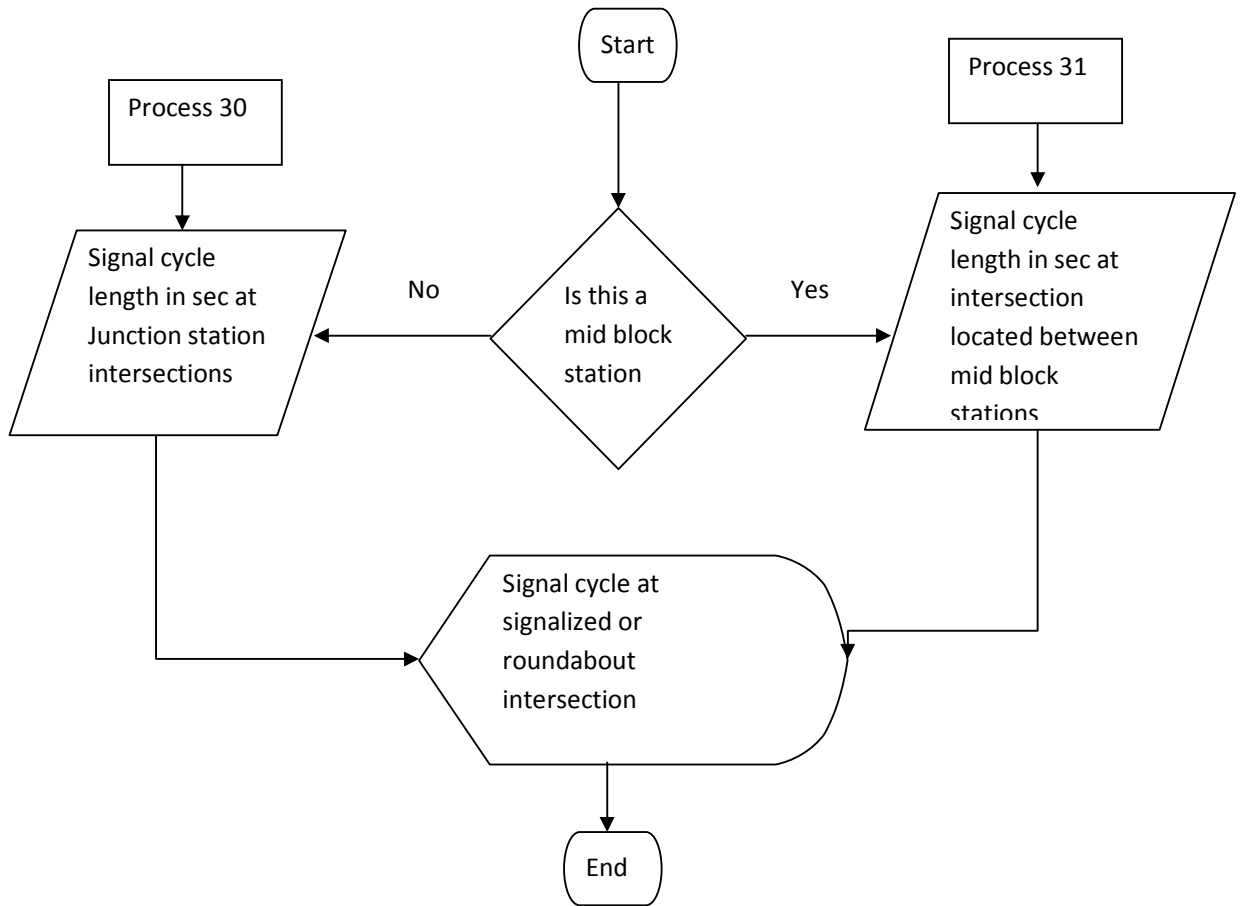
Start

Process 30

Process 31

Signal cycle length in sec at Junction station intersections

No

Is this a mid block station

Yes

Signal cycle length in sec at intersection located between mid block stations

Signal cycle at signalized or roundabout intersection

End